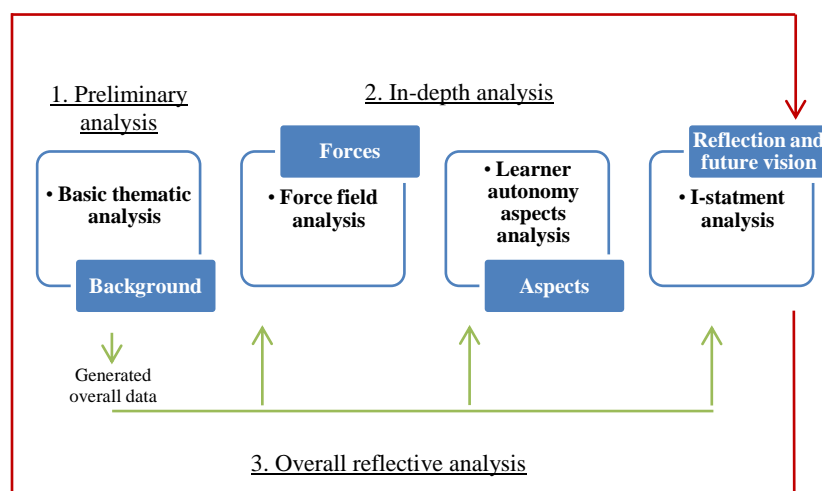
1. Preliminary analysis

2. In-depth analysis

Forces

Reflection and future vision

• Basic thematic analysis

Background

• Force field analysis

• Learner autonomy aspects analysis

Aspects

• I-statment analysis

Generated overall data

3. Overall reflective analysis